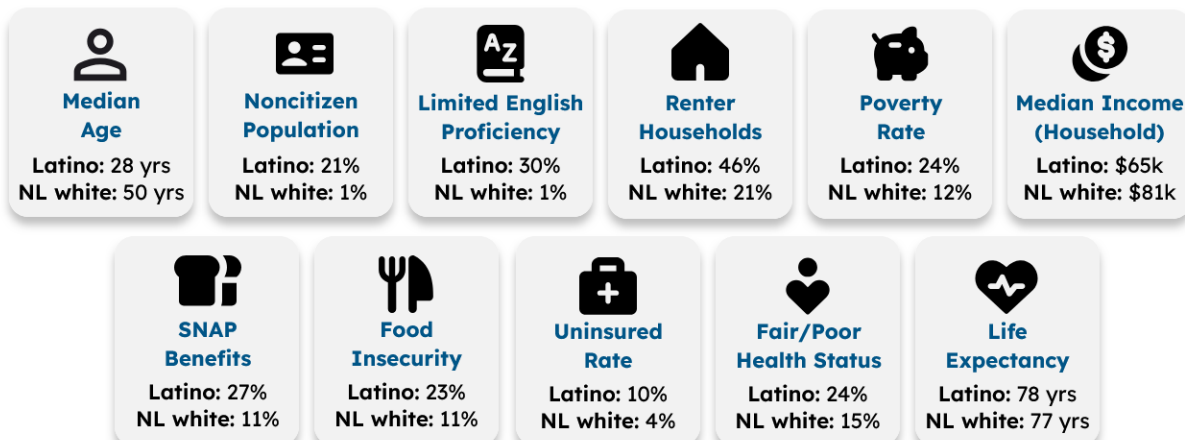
Median Age
Latino: 28 yrs
NL white: 50 yrs

Noncitizen Population
Latino: 21%
NL white: 1%

A Z

Limited English Proficiency
Latino: 30%
NL white: 1%

Renter Households
Latino: 46%
NL white: 21%

Poverty Rate
Latino: 24%
NL white: 12%

Median Income (Household)
Latino: $65k
NL white: $81k

SNAP Benefits
Latino: 27%
NL white: 11%

Food Insecurity
Latino: 23%
NL white: 11%

Uninsured Rate
Latino: 10%
NL white: 4%

Fair/Poor Health Status
Latino: 24%
NL white: 15%

Life Expectancy
Latino: 78 yrs
NL white: 77 yrs